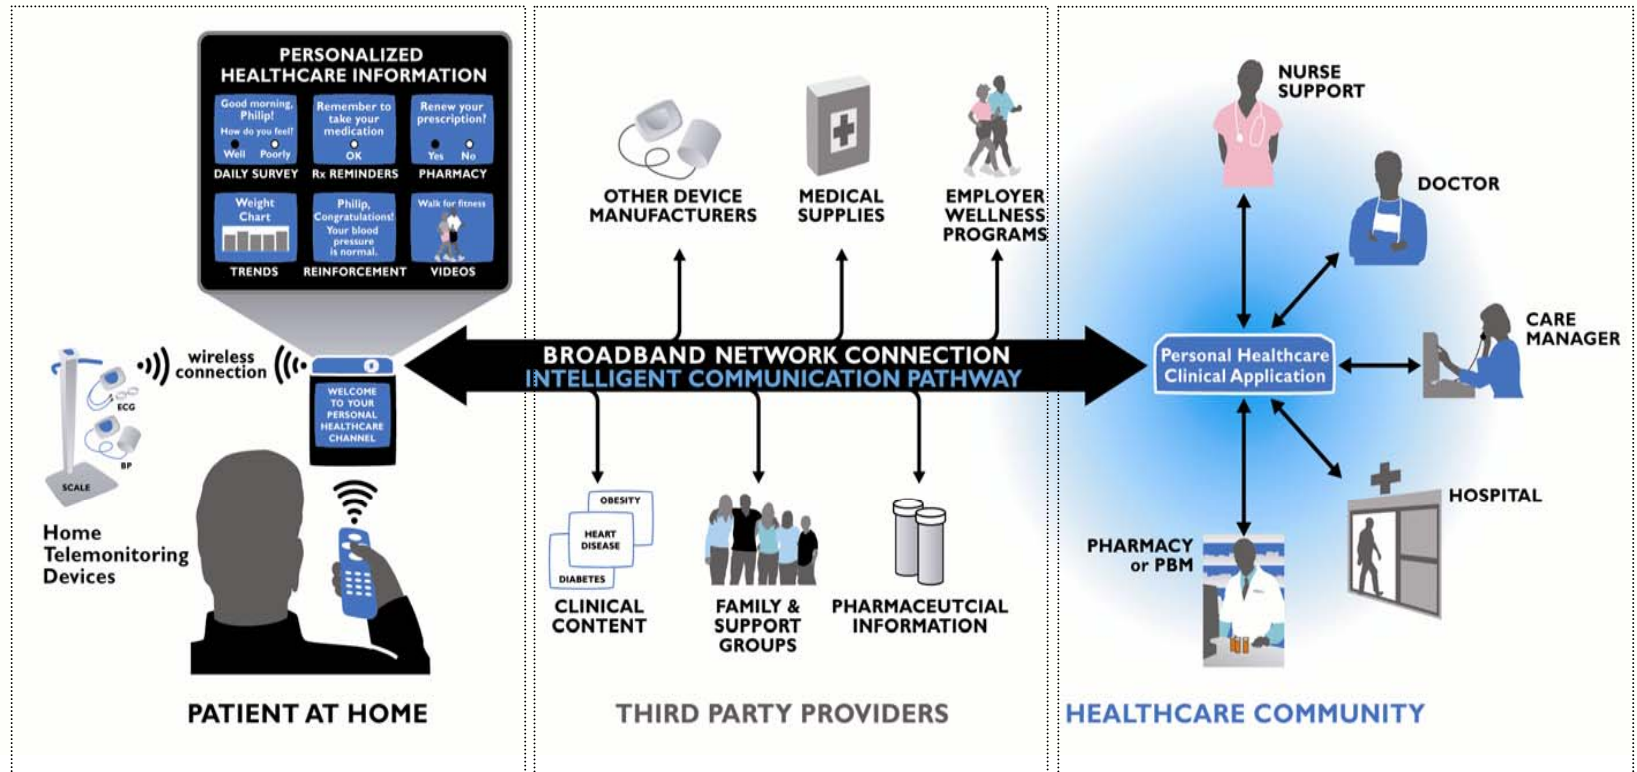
PERSONALIZED HEALTHCARE INFORMATION

Good morning, Philip! How do you feel? Well Poorly
DAILY SURVEY

Remember to take your medication OK
Rx REMINDERS

Renew your prescription? Yes No
PHARMACY

Weight Chart
TRENDS

Philip, Congratulations! Your blood pressure is normal.
REINFORCEMENT

Walk for fitness
VIDEOS

wireless connection

ECG
BP
SCALE

Home Telemonitoring Devices

WELCOME TO YOUR PERSONAL HEALTHCARE CHANNEL

PATIENT AT HOME

OTHER DEVICE MANUFACTURERS

MEDICAL SUPPLIES

EMPLOYER WELLNESS PROGRAMS

BROADBAND NETWORK CONNECTION
INTELLIGENT COMMUNICATION PATHWAY

OBESITY
HEART DISEASE
DIABETES
CLINICAL CONTENT

FAMILY & SUPPORT GROUPS

PHARMACEUTCIAL INFORMATION

THIRD PARTY PROVIDERS

NURSE SUPPORT

DOCTOR

Personal Healthcare Clinical Application

CARE MANAGER

HOSPITAL

PHARMACY or PBM

HEALTHCARE COMMUNITY